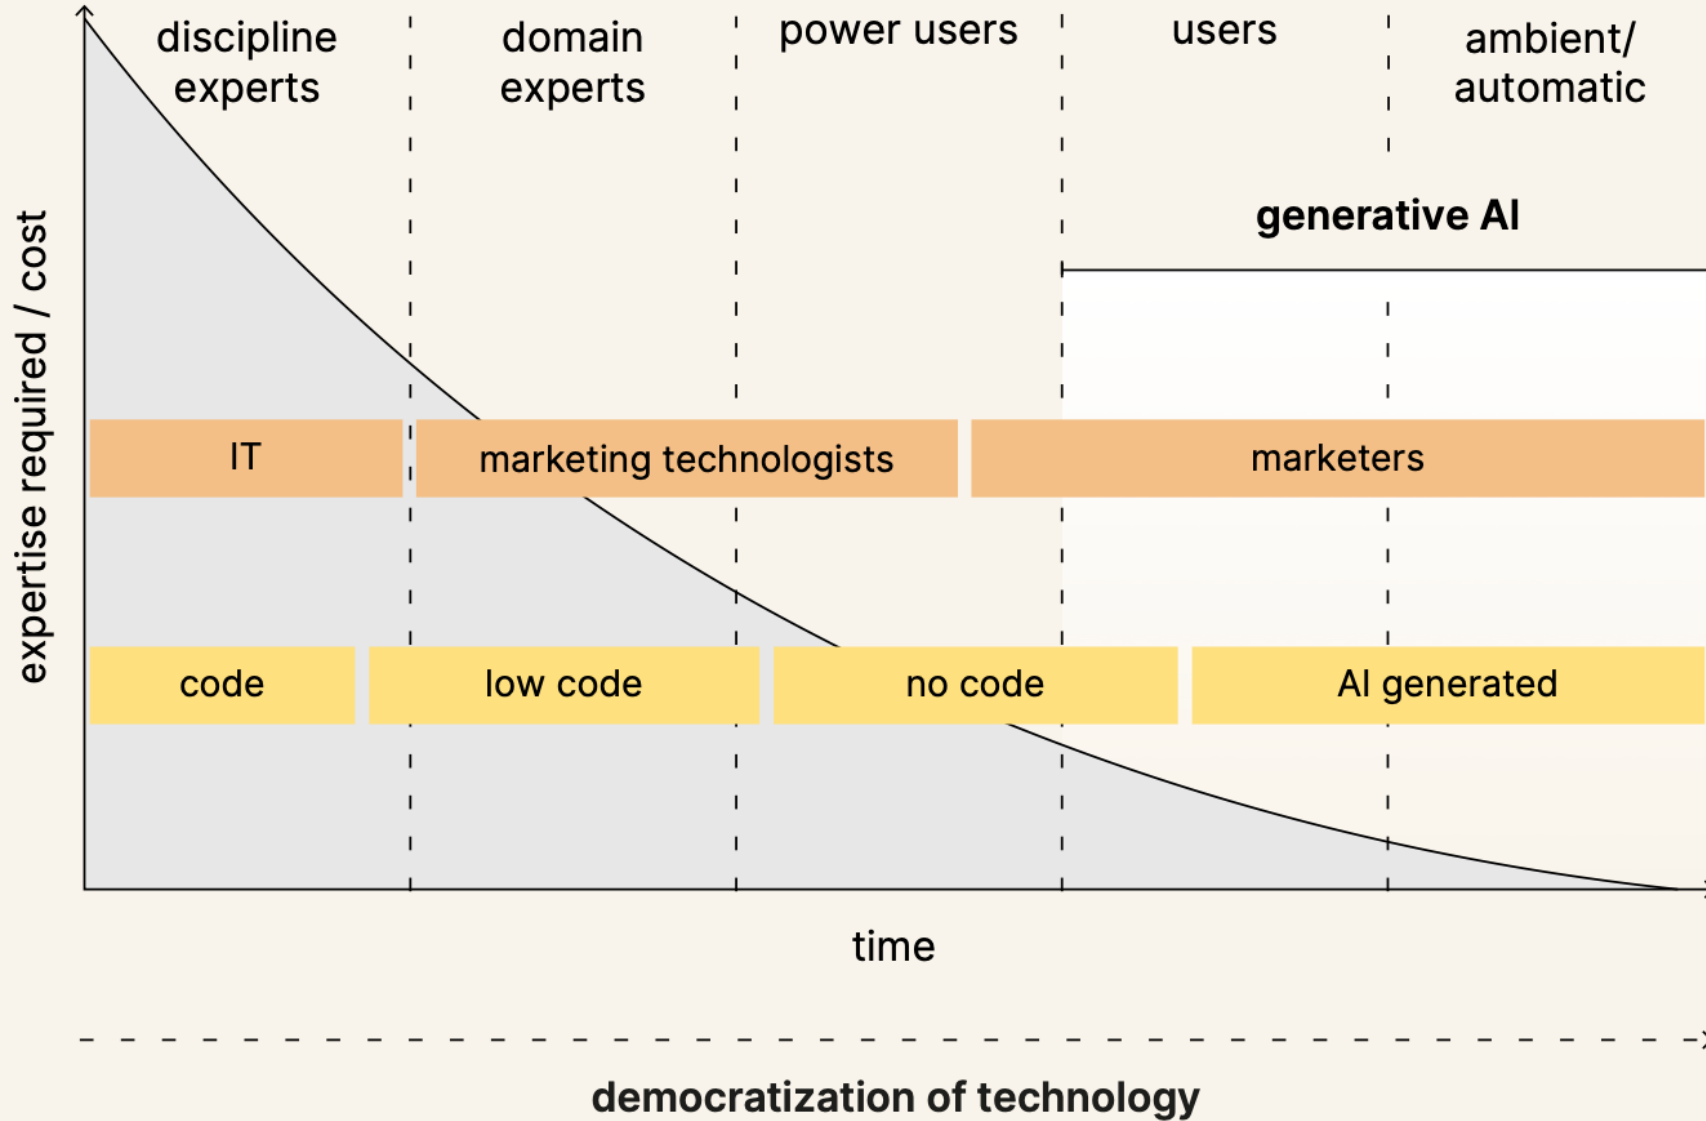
discipline experts

domain experts

power users

users

ambient/ automatic

generative AI

expertise required / cost

IT

marketing technologists

marketers

code

low code

no code

AI generated

time

democratization of technology